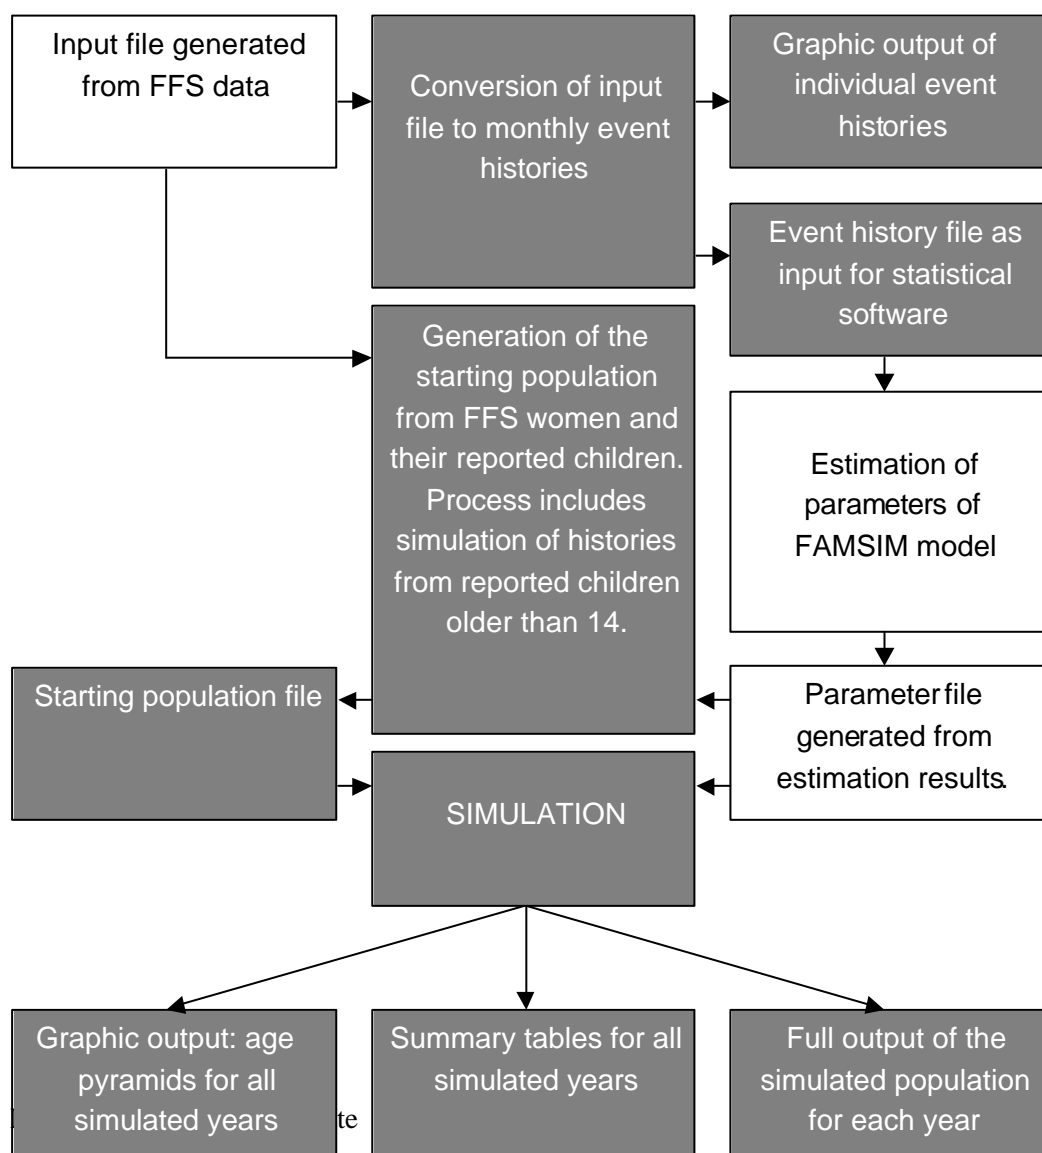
Input file generated from FFS data

Conversion of input file to monthly event histories

Graphic output of individual event histories

Event history file as input for statistical software

Generation of the starting population from FFS women and their reported children. Process includes simulation of histories from reported children older than 14.

Estimation of parameters of FAMSIM model

Starting population file

Parameter file generated from estimation results.

SIMULATION

Graphic output: age pyramids for all simulated years

Summary tables for all simulated years

Full output of the simulated population for each year

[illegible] te